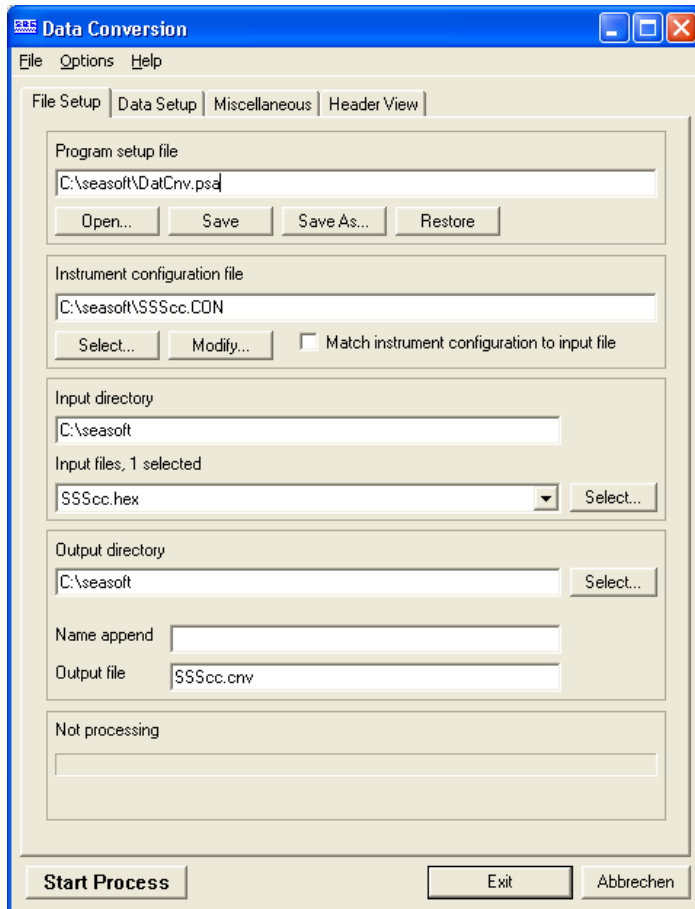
Data Conversion

File Options Help

File Setup | Data Setup | Miscellaneous | Header View

Program setup file

C:\seasoft\DatCnv.psa

Open... Save Save As... Restore

Instrument configuration file

C:\seasoft\SSScc.CON

Select... Modify... Match instrument configuration to input file

Input directory

C:\seasoft

Input files, 1 selected

SSScc.hex

Select...

Output directory

C:\seasoft

Select...

Name append

Output file SSScc.cnv

Not processing

Start Process Exit Abbrechen